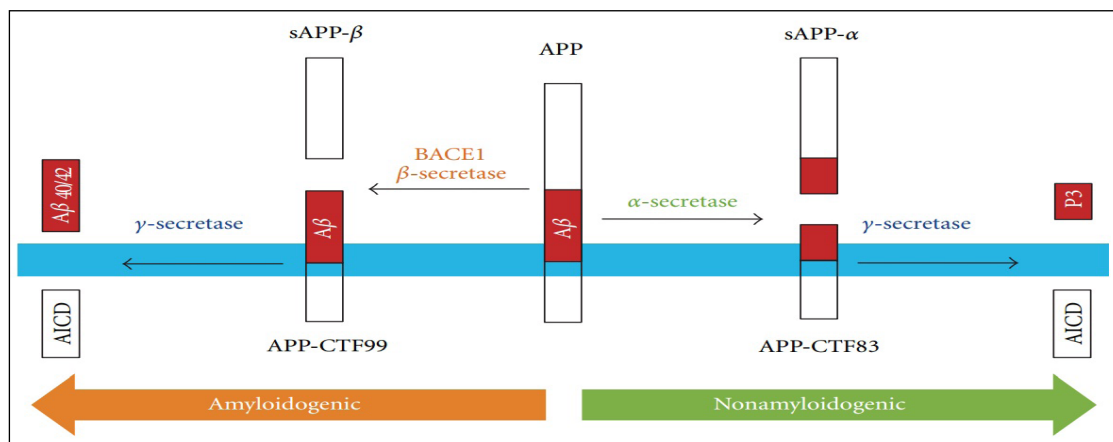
sAPP-$\beta$

APP

sAPP-$\alpha$

BACE1
$\beta$-secretase

$A\beta$ 40/42

$\gamma$-secretase

$A\beta$

$A\beta$

$\alpha$-secretase

$\gamma$-secretase

P3

AICD

APP-CTF99

APP-CTF83

AICD

Amyloidogenic

Nonamyloidogenic